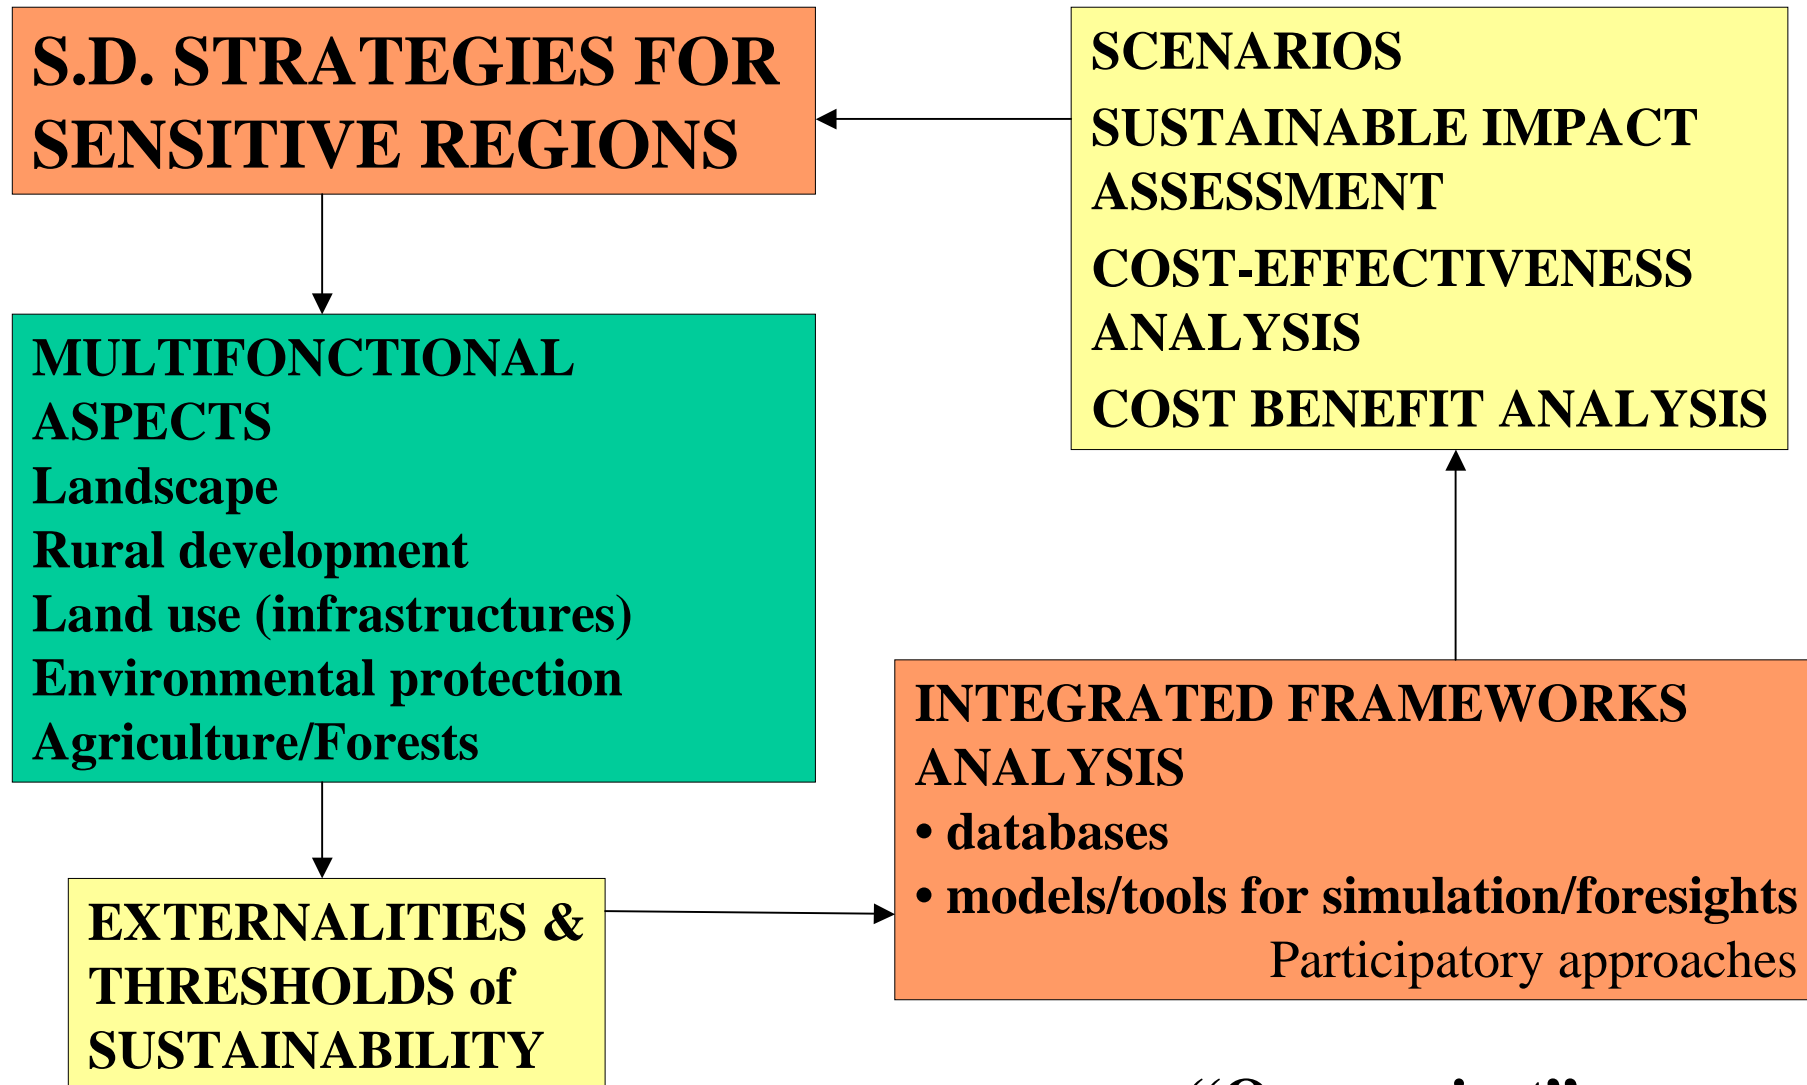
S.D. STRATEGIES FOR SENSITIVE REGIONS

SCENARIOS

SUSTAINABLE IMPACT ASSESSMENT

COST-EFFECTIVENESS ANALYSIS

COST BENEFIT ANALYSIS

MULTIFONCTIONAL ASPECTS
Landscape
Rural development
Land use (infrastructures)
Environmental protection
Agriculture/Forests

INTEGRATED FRAMEWORKS ANALYSIS
• databases
• models/tools for simulation/foresights
Participatory approaches

EXTERNALITIES & THRESHOLDS of SUSTAINABILITY

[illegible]